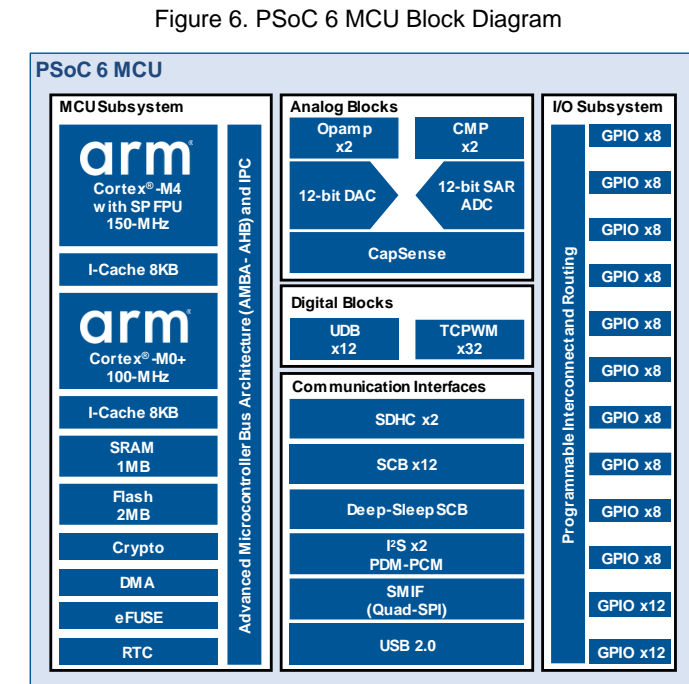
Figure 6. PSoC 6 MCU Block Diagram

PSoC 6 MCU

MCU Subsystem

arm
Cortex®-M4
with SP FPU
150-MHz

I-Cache 8KB

arm
Cortex®-M0+
100-MHz

I-Cache 8KB

SRAM
1MB

Flash
2MB

Crypto

DMA

eFUSE

RTC

Advanced Microcontroller Bus Architecture (AMBA- AHB) and IPC

Analog Blocks

Opamp
x2

CMP
x2

12-bit DAC

12-bit SAR
ADC

CapSense

Digital Blocks

UDB
x12

TCPWM
x32

Communication Interfaces

SDHC x2

SCB x12

Deep-Sleep SCB

I²S x2
PDM-PCM

SMIF
(Quad-SPI)

USB 2.0

I/O Subsystem

Programmable Interconnect and Routing

GPIO x8

GPIO x8

GPIO x8

GPIO x8

GPIO x8

GPIO x8

GPIO x8

GPIO x8

GPIO x8

GPIO x8

GPIO x12

GPIO x12